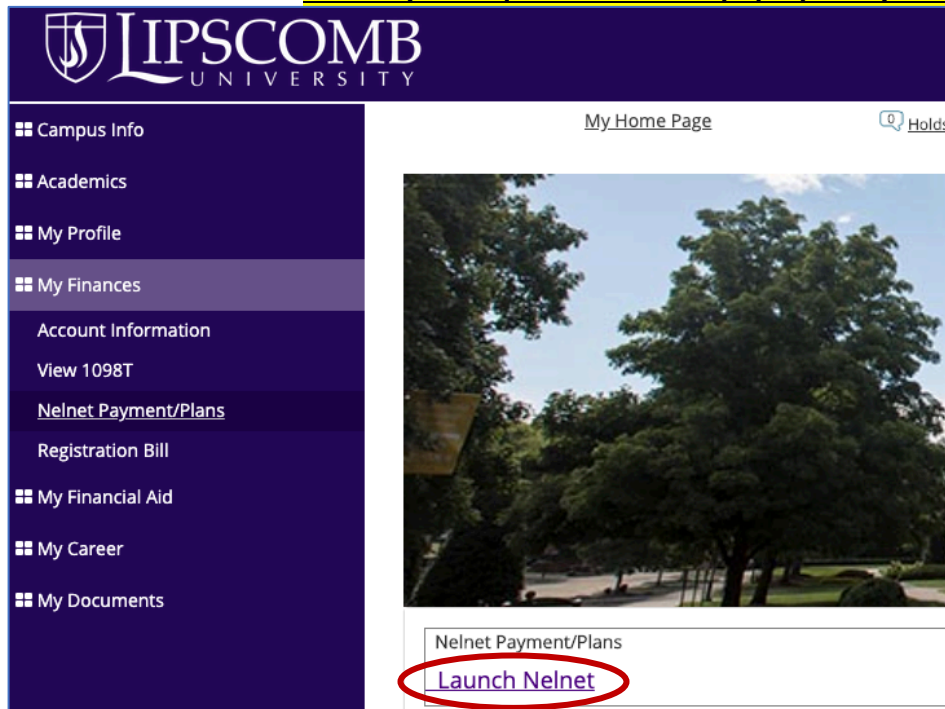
LIPSCOMB
UNIVERSITY

Campus Info

Academics

My Profile

My Finances

Account Information

View 1098T

Nelnet Payment/Plans

Registration Bill

My Financial Aid

My Career

My Documents

My Home Page

0 Holds

Nelnet Payment/Plans

Launch Nelnet